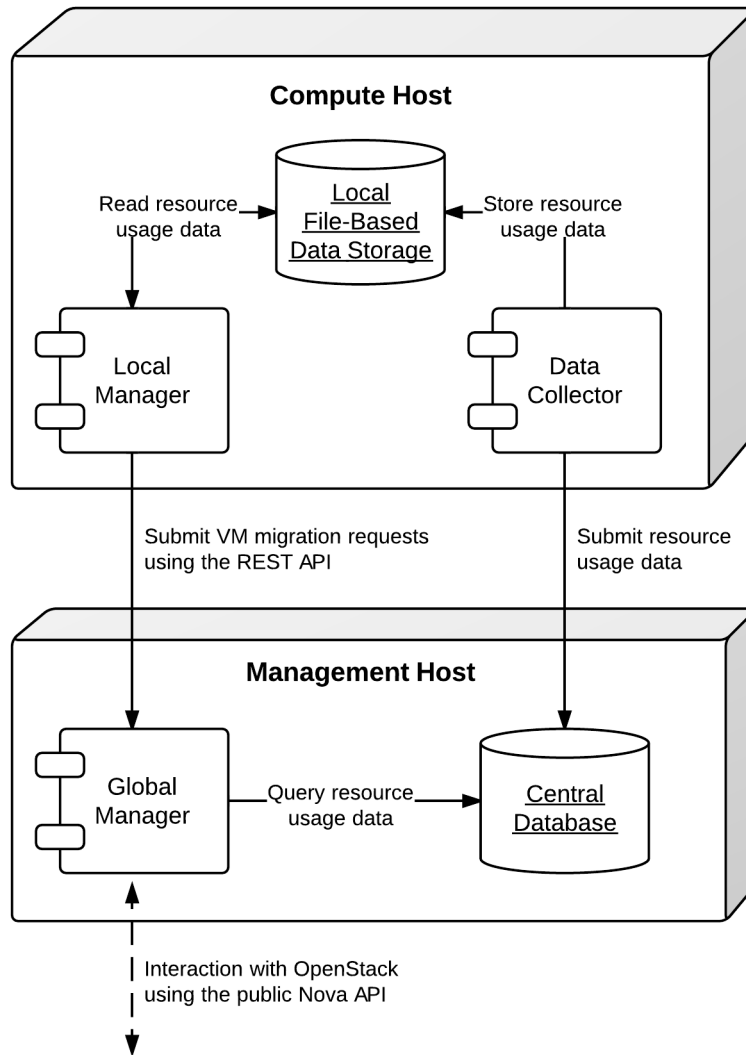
Compute Host

Local File-Based Data Storage

Read resource usage data

Store resource usage data

Local Manager

Data Collector

Submit VM migration requests using the REST API

Submit resource usage data

Management Host

Global Manager

Query resource usage data

Central Database

Interaction with OpenStack using the public Nova API